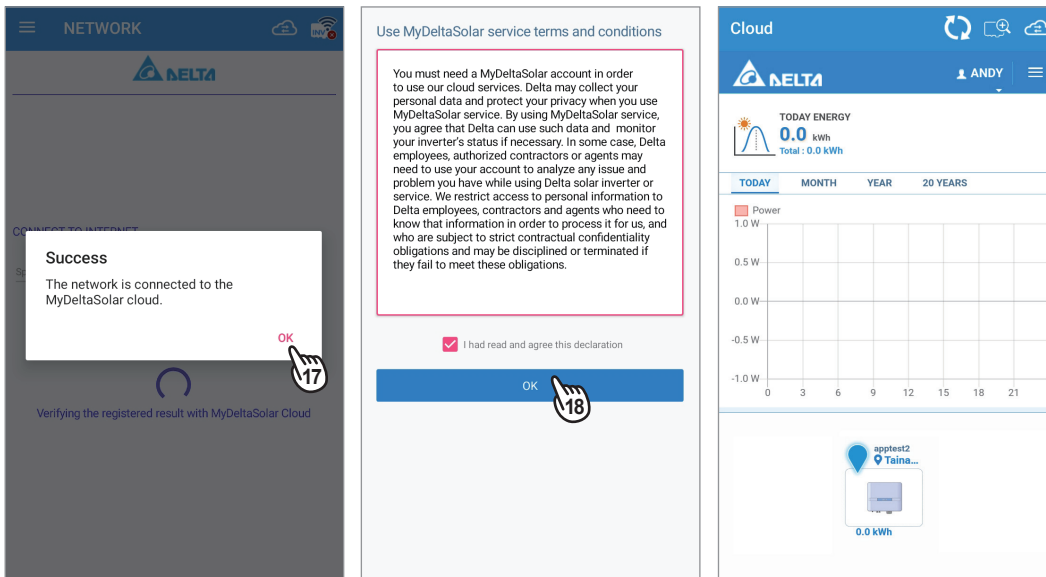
NETWORK

DELTA

CONNECT TO INTERNET

Success

The network is connected to the MyDeltaSolar cloud.

OK

17

Verifying the registered result with MyDeltaSolar Cloud

Use MyDeltaSolar service terms and conditions

You must need a MyDeltaSolar account in order to use our cloud services. Delta may collect your personal data and protect your privacy when you use MyDeltaSolar service. By using MyDeltaSolar service, you agree that Delta can use such data and monitor your inverter's status if necessary. In some case, Delta employees, authorized contractors or agents may need to use your account to analyze any issue and problem you have while using Delta solar inverter or service. We restrict access to personal information to Delta employees, contractors and agents who need to know that information in order to process it for us, and who are subject to strict contractual confidentiality obligations and may be disciplined or terminated if they fail to meet these obligations.

I had read and agree this declaration

OK

18

Cloud

DELTA

ANDY

TODAY ENERGY
0.0 kWh
Total : 0.0 kWh

TODAY MONTH YEAR 20 YEARS

Power

1.0 W
0.5 W
0.0 W
-0.5 W
-1.0 W
0 3 6 9 12 15 18 21

apptest2
Taina...

0.0 kWh